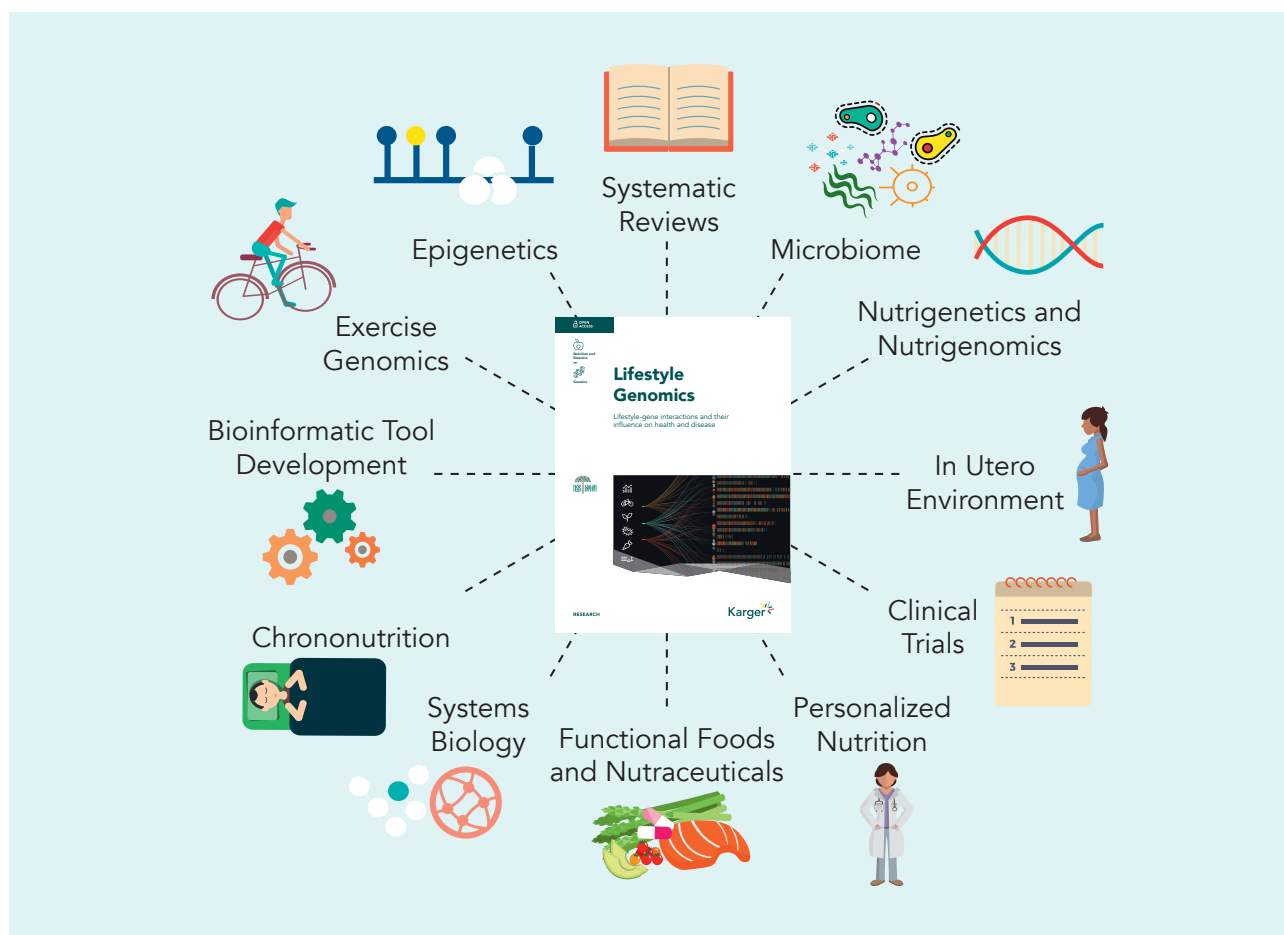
Systematic Reviews

Epigenetics

Microbiome

Nutrigenetics and Nutrigenomics

Exercise Genomics

OPEN ACCESS

Nutrition and Dietetics

Genetics

Lifestyle Genomics

Lifestyle-gene interactions and their influence on health and disease

RESEARCH

Karger

Bioinformatic Tool Development

In Utero Environment

Clinical Trials

1
2
3

Chrononutrition

Systems Biology

Functional Foods and Nutraceuticals

Personalized Nutrition